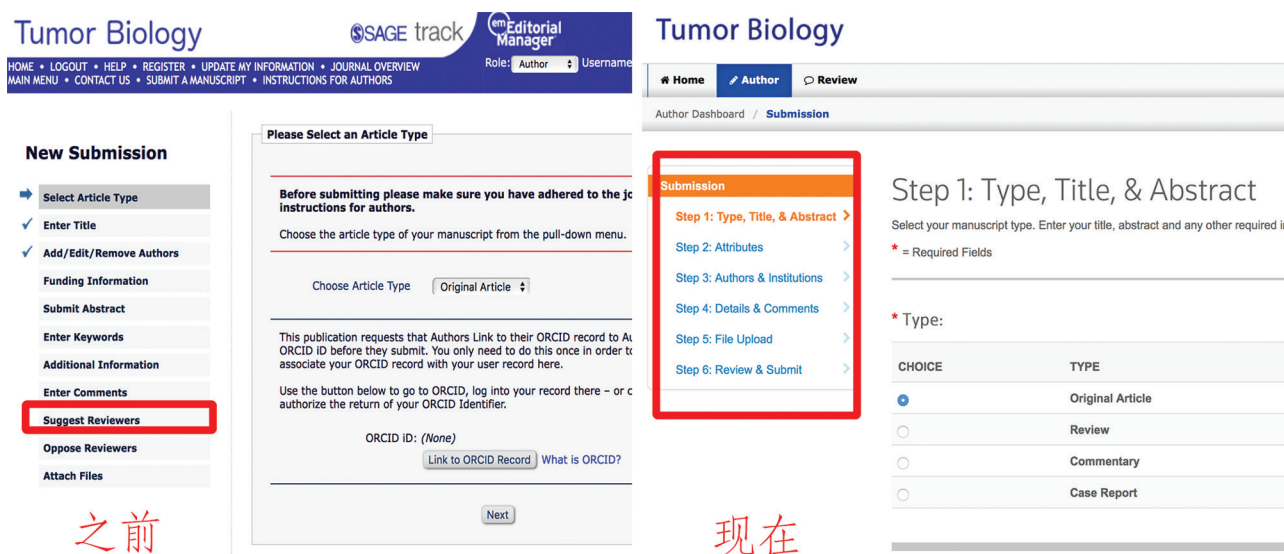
Tumor Biology

SAGE track

em Editorial Manager

HOME • LOGOUT • HELP • REGISTER • UPDATE MY INFORMATION • JOURNAL OVERVIEW
MAIN MENU • CONTACT US • SUBMIT A MANUSCRIPT • INSTRUCTIONS FOR AUTHORS

Role: Author Username

New Submission

Select Article Type
Enter Title
Add/Edit/Remove Authors
Funding Information
Submit Abstract
Enter Keywords
Additional Information
Enter Comments
Suggest Reviewers
Oppose Reviewers
Attach Files

Please Select an Article Type

Before submitting please make sure you have adhered to the jo instructions for authors.

Choose the article type of your manuscript from the pull-down menu.

Choose Article Type Original Article

This publication requests that Authors Link to their ORCID record to Au ORCID iD before they submit. You only need to do this once in order to associate your ORCID record with your user record here.

Use the button below to go to ORCID, log into your record there – or c authorize the return of your ORCID Identifier.

ORCID iD: (None)

Link to ORCID Record What is ORCID?

Next

之前

Tumor Biology

Home Author Review

Author Dashboard / Submission

Submission
Step 1: Type, Title, & Abstract
Step 2: Attributes
Step 3: Authors & Institutions
Step 4: Details & Comments
Step 5: File Upload
Step 6: Review & Submit

Step 1: Type, Title, & Abstract

Select your manuscript type. Enter your title, abstract and any other required i

* = Required Fields

* Type:

| CHOICE | TYPE |
|---|---|
| | Original Article |
| | Review |
| | Commentary |
| | Case Report |

现在